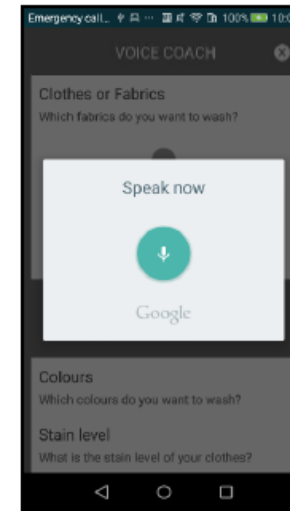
Emergency call... 100% 10:0

VOICE COACH

Clothes or Fabrics

Which fabrics do you want to wash?

Speak now

Google

Colours

Which colours do you want to wash?

Stain level

What is the stain level of your clothes?